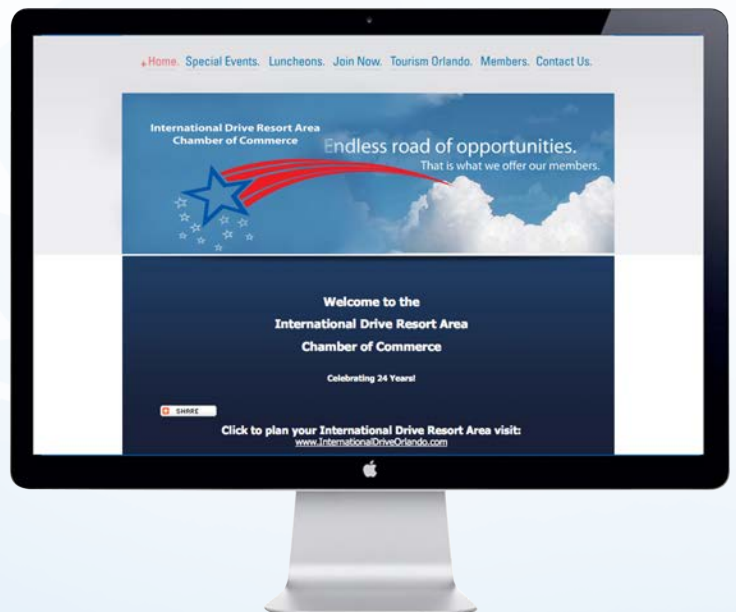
Home. Special Events. Luncheons. Join Now. Tourism Orlando. Members. Contact Us.

International Drive Resort Area Chamber of Commerce

Endless road of opportunities.
That is what we offer our members.

Welcome to the
International Drive Resort Area
Chamber of Commerce

Celebrating 24 Years!

SHARE

Click to plan your International Drive Resort Area visit:
www.InternationalDriveOrlando.com